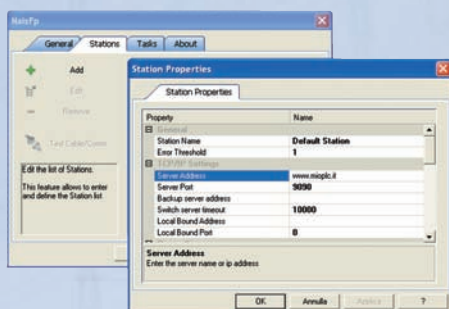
NaisFp

General | Stations | Tasks | About

Add

Edit

Remove

Test Cable/Comm

Edit the list of Stations.

This feature allows to enter and define the Station list

Station Properties

Station Properties

| Property | Name |
|---|---|
| General | |
| Station Name | Default Station |
| Error Threshold | 1 |
| TCP/IP Settings | |
| Server Address | www.mioplc.it |
| Server Port | 9090 |
| Backup server address | |
| Switch server timeout | 10000 |
| Local Bound Address | |
| Local Bound Port | 0 |

Server Address
Enter the server name or ip address

OK | Annulla | Applica | ?